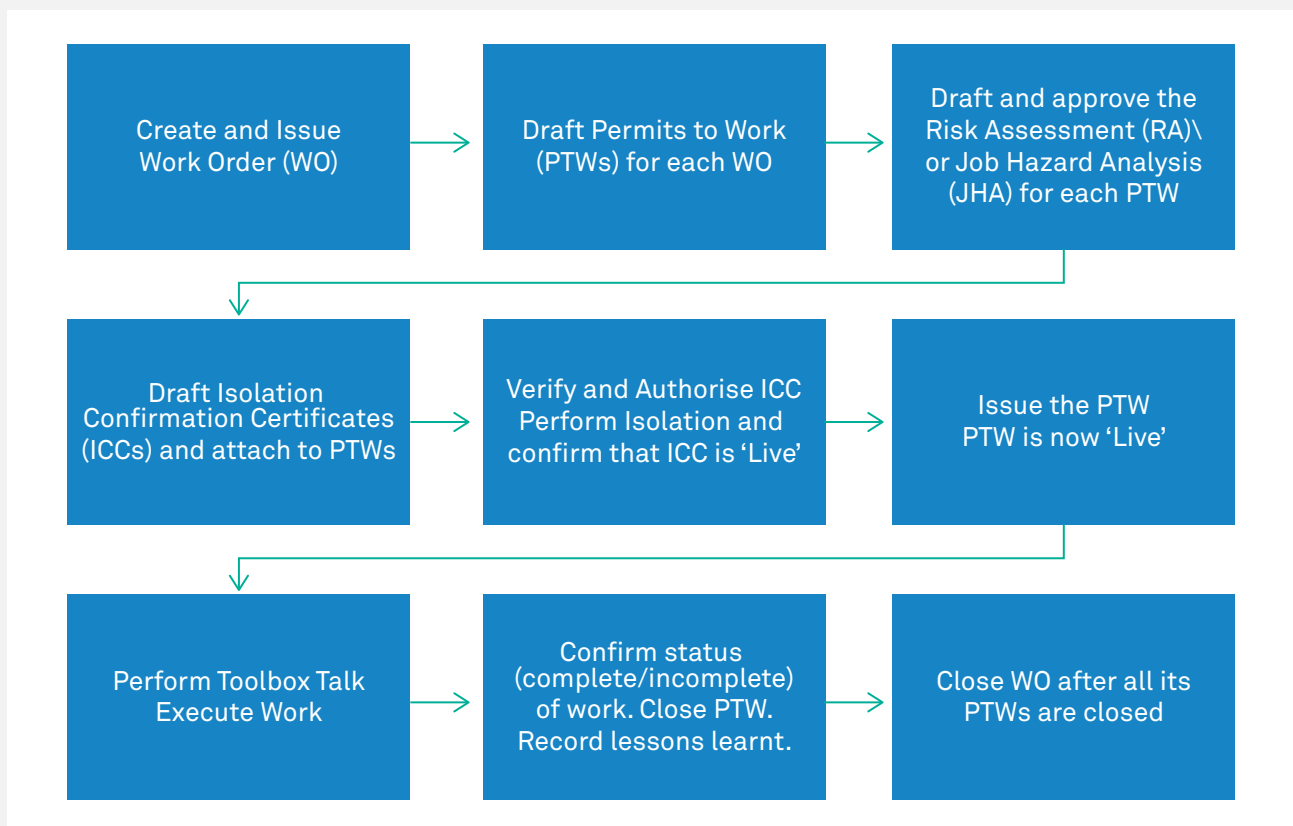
Create and Issue Work Order (WO)

Draft Permits to Work (PTWs) for each WO

Draft and approve the Risk Assessment (RA)\ or Job Hazard Analysis (JHA) for each PTW

Draft Isolation Confirmation Certificates (ICCs) and attach to PTWs

Verify and Authorise ICC Perform Isolation and confirm that ICC is 'Live'

Issue the PTW PTW is now 'Live'

Perform Toolbox Talk Execute Work

Confirm status (complete/incomplete) of work. Close PTW. Record lessons learnt.

Close WO after all its PTWs are closed